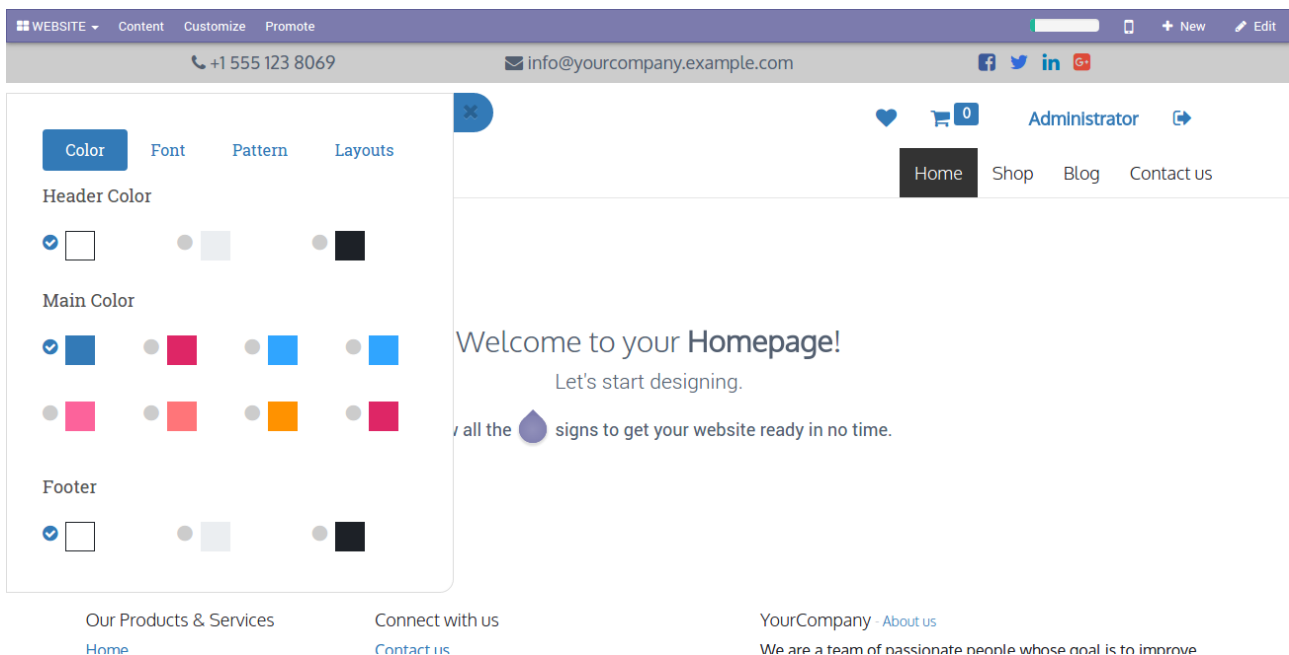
WEBSITE Content Customize Promote New Edit

+1 555 123 8069 info@yourcompany.example.com

Color Font Pattern Layouts

Header Color

Main Color

Footer

0 Administrator

Home Shop Blog Contact us

Welcome to your Homepage!

Let's start designing.

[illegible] all the signs to get your website ready in no time.

Our Products & Services

Home

Connect with us

Contact us

YourCompany - About us

We are a team of passionate people whose goal is to improve